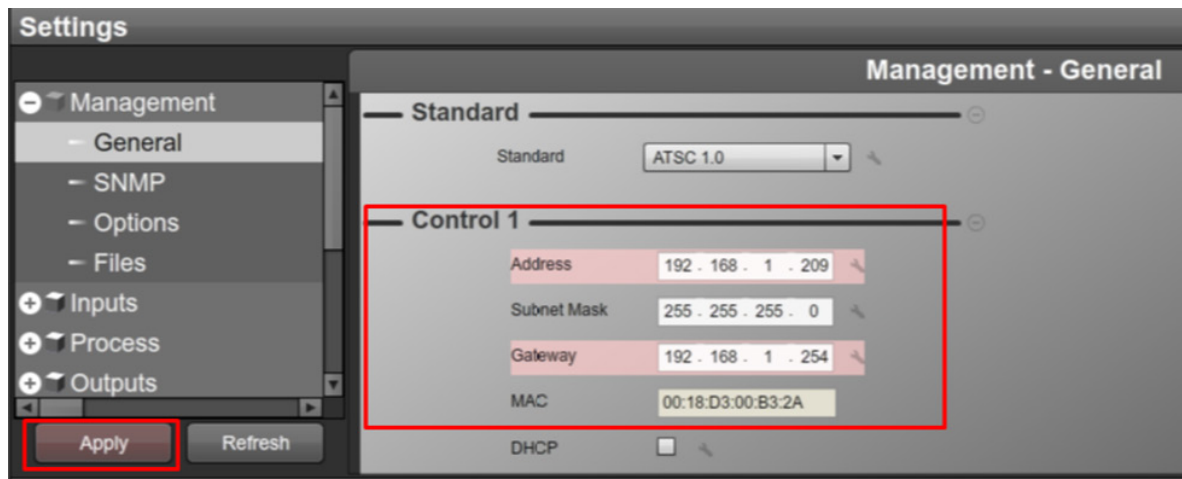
Settings

Management
General
SNMP
Options
Files
Inputs
Process
Outputs

Apply
Refresh

Management - General

Standard

Standard ATSC 1.0

Control 1

Address 192 . 168 . 1 . 209

Subnet Mask 255 . 255 . 255 . 0

Gateway 192 . 168 . 1 . 254

MAC 00:18:D3:00:B3:2A

DHCP